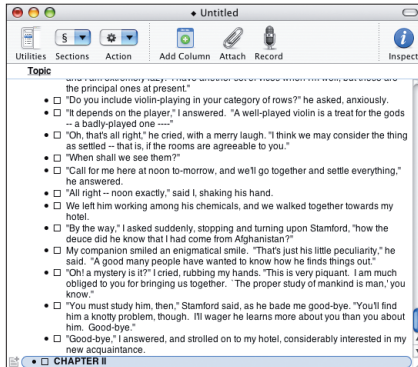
Untitled

Utilities Sections Action Add Column Attach Record Inspect

Topic

the principal ones at present."

"Do you include violin-playing in your category of rows?" he asked, anxiously.

"It depends on the player," I answered. "A well-played violin is a treat for the gods -- a badly-played one ----"

"Oh, that's all right," he cried, with a merry laugh. "I think we may consider the thing as settled -- that is, if the rooms are agreeable to you."

"When shall we see them?"

"Call for me here at noon to-morrow, and we'll go together and settle everything," he answered.

"All right -- noon exactly," said I, shaking his hand.

We left him working among his chemicals, and we walked together towards my hotel.

"By the way," I asked suddenly, stopping and turning upon Stamford, "how the deuce did he know that I had come from Afghanistan?"

My companion smiled an enigmatical smile. "That's just his little peculiarity," he said. "A good many people have wanted to know how he finds things out."

"Oh! a mystery is it?" I cried, rubbing my hands. "This is very piquant. I am much obliged to you for bringing us together. `The proper study of mankind is man,' you know."

"You must study him, then," Stamford said, as he bade me good-bye. "You'll find him a knotty problem, though. I'll wager he learns more about you than you about him. Good-bye."

"Good-bye," I answered, and strolled on to my hotel, considerably interested in my new acquaintance.

CHAPTER II